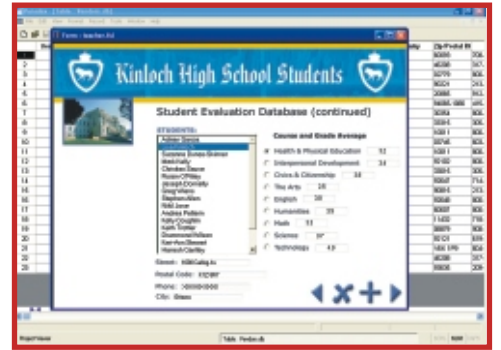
Kinloch High School Students

Student Evaluation Database (continued)

STUDENTS:

Adrian Garcia
Suzanne Bosso-Brenner
Mark Kelly
Christian Dacre
Roisin O'Riley
Joseph Donnelly
Greg Wenn
Stephen Allen
Nikki Jane
Andrea Pattern
Kelly Coughlin
Karin Tooley
Desmond Nelson
Kee-Ann Blessed
Hamish Carthy

Course and Grade Average

Health & Physical Education 72
Interpersonal Development 34
Civics & Citizenship 58
The Arts 28
English 38
Humanities 59
Math 53
Science 97
Technology 4.9

Street:
Postal Code:
Phone:
City:

Zip/Postal